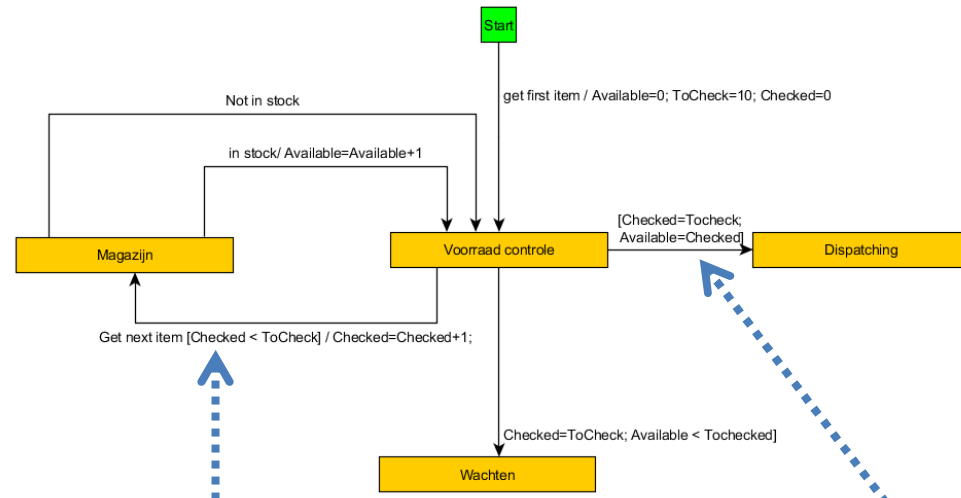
Start

get first item / Available=0; ToCheck=10; Checked=0

Not in stock

in stock/ Available=Available+1

Magazijn

Voorraad controle

[Checked=Tocheck; Available=Checked]

Dispatching

Get next item [Checked < ToCheck] / Checked=Checked+1;

Checked=ToCheck; Available < Tochecked]

Wachten